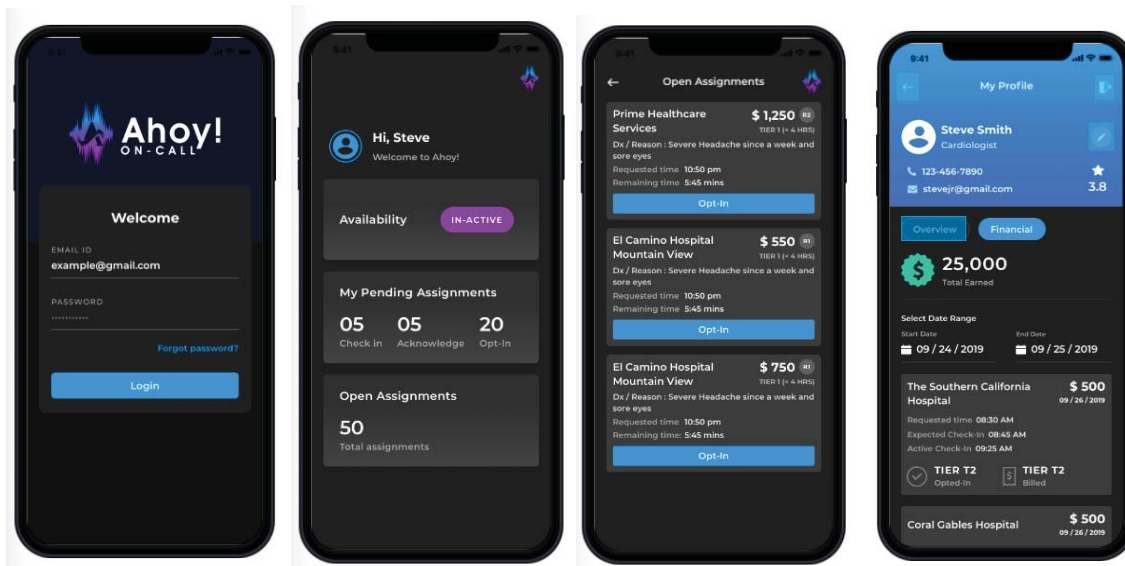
Ahoy!
ON-CALL

Welcome

EMAIL ID
example@gmail.com

PASSWORD
••••••••••••

Forgot password?

Login

9:41

Hi, Steve
Welcome to Ahoy!

Availability
IN-ACTIVE

My Pending Assignments
05 Check in
05 Acknowledge
20 Opt-In

Open Assignments
50
Total assignments

9:41

Open Assignments

Prime Healthcare Services
$ 1,250 R2
TIER 1 (< 4 HRS)
Dx / Reason : Severe Headache since a week and sore eyes
Requested time 10:50 pm
Remaining time 5:45 mins
Opt-In

El Camino Hospital Mountain View
$ 550 R1
TIER 1 (< 4 HRS)
Dx / Reason : Severe Headache since a week and sore eyes
Requested time 10:50 pm
Remaining time 5:45 mins
Opt-In

El Camino Hospital Mountain View
$ 750 R1
TIER 1 (< 4 HRS)
Dx / Reason : Severe Headache since a week and sore eyes
Requested time 10:50 pm
Remaining time 5:45 mins
Opt-In

9:41

My Profile

Steve Smith
Cardiologist
123-456-7890
stevejr@gmail.com
3.8

Overview
Financial

25,000
Total Earned

Select Date Range
Start Date
09 / 24 / 2019
End Date
09 / 25 / 2019

The Southern California Hospital
$ 500
09 / 26 / 2019
Requested time 08:30 AM
Expected Check-In 08:45 AM
Active Check-In 09:25 AM
TIER T2
Opted-In
TIER T2
Billed

Coral Gables Hospital
$ 500
09 / 26 / 2019